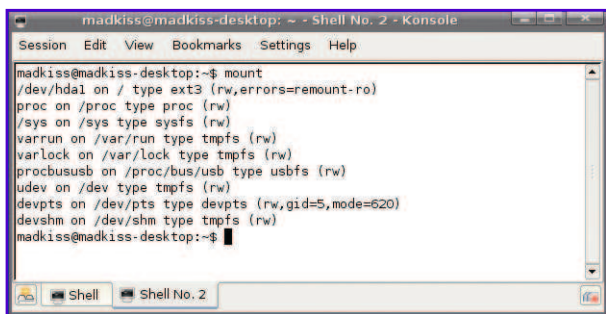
madkiss@madkiss-desktop: ~ - Shell No. 2 - Konsole

Session Edit View Bookmarks Settings Help

madkiss@madkiss-desktop:~$ mount
/dev/hda1 on / type ext3 (rw,errors=remount-ro)
proc on /proc type proc (rw)
/sys on /sys type sysfs (rw)
varrun on /var/run type tmpfs (rw)
varlock on /var/lock type tmpfs (rw)
procbususb on /proc/bus/usb type usbfs (rw)
udev on /dev type tmpfs (rw)
devpts on /dev/pts type devpts (rw,gid=5,mode=620)
devshm on /dev/shm type tmpfs (rw)
madkiss@madkiss-desktop:~$

Shell Shell No. 2